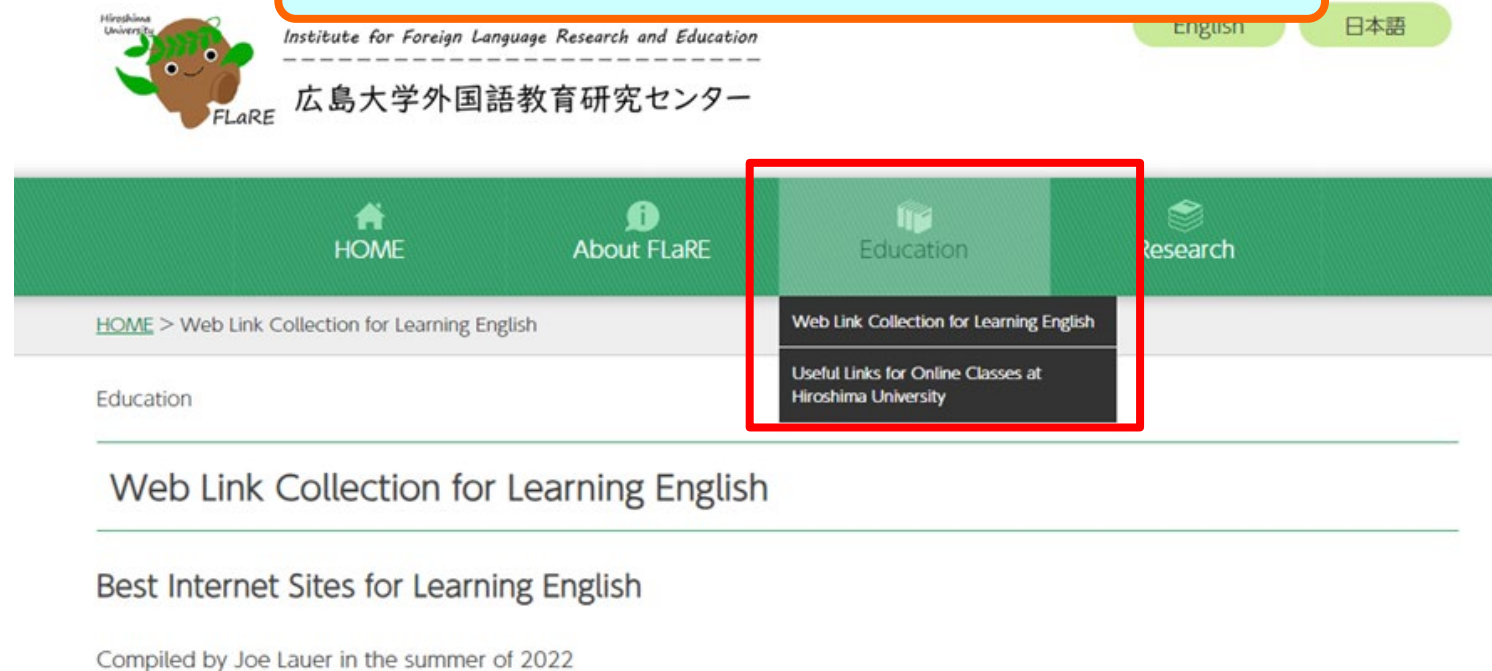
Hiroshima University

FLaRE

Institute for Foreign Language Research and Education

広島大学外国語教育研究センター

English

日本語

HOME

About FLaRE

Education

Research

HOME > Web Link Collection for Learning English

Web Link Collection for Learning English

Useful Links for Online Classes at Hiroshima University

Education

Web Link Collection for Learning English

Best Internet Sites for Learning English

Compiled by Joe Lauer in the summer of 2022